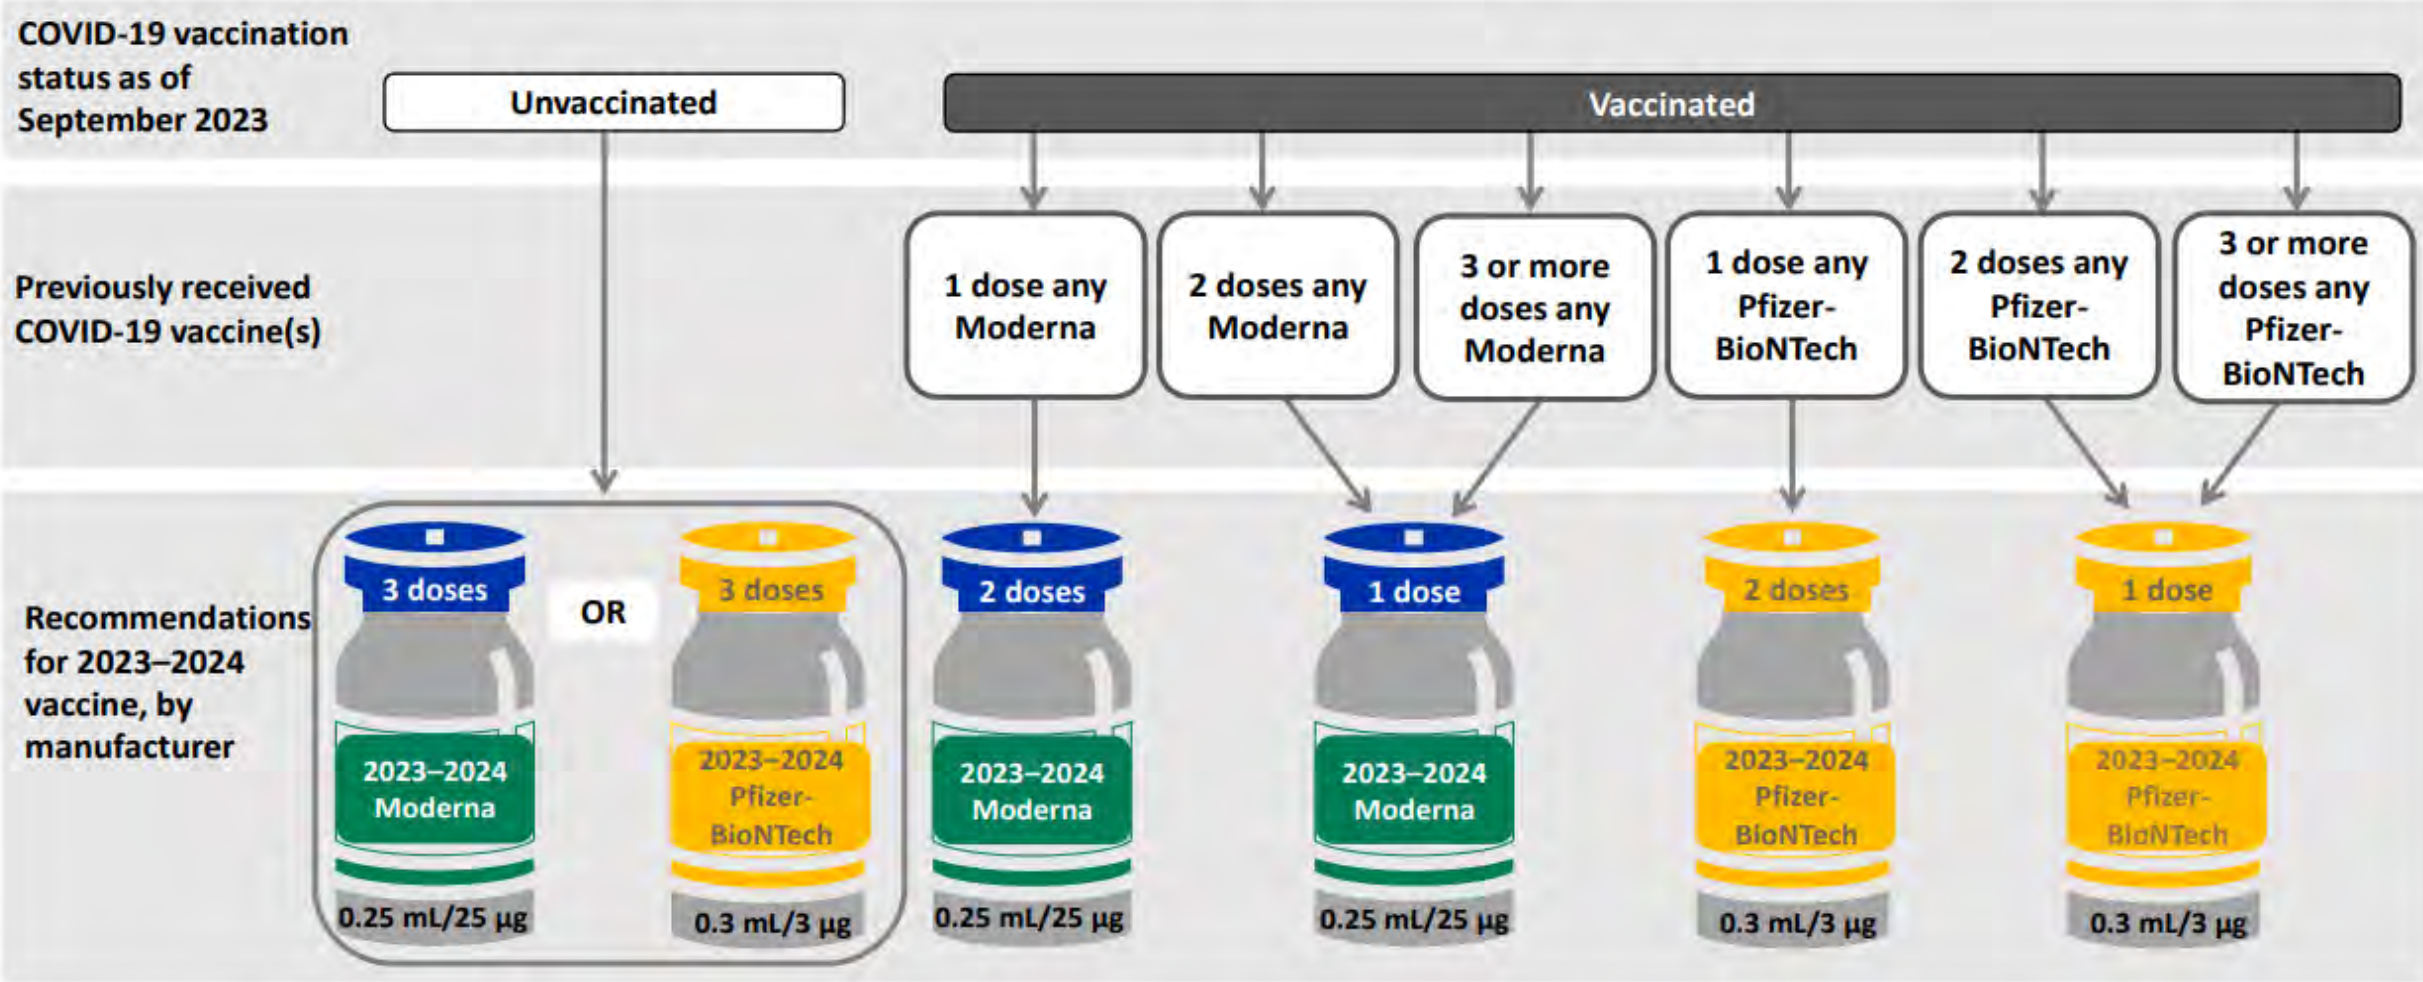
COVID-19 vaccination status as of September 2023

Unvaccinated

Vaccinated

Previously received COVID-19 vaccine(s)

1 dose any Moderna

2 doses any Moderna

3 or more doses any Moderna

1 dose any Pfizer-BioNTech

2 doses any Pfizer-BioNTech

3 or more doses any Pfizer-BioNTech

Recommendations for 2023–2024 vaccine, by manufacturer

3 doses
2023–2024 Moderna
0.25 mL/25 µg

OR

3 doses
2023–2024 Pfizer-BioNTech
0.3 mL/3 µg

2 doses
2023–2024 Moderna
0.25 mL/25 µg

1 dose
2023–2024 Moderna
0.25 mL/25 µg

2 doses
2023–2024 Pfizer-BioNTech
0.3 mL/3 µg

1 dose
2023–2024 Pfizer-BioNTech
0.3 mL/3 µg